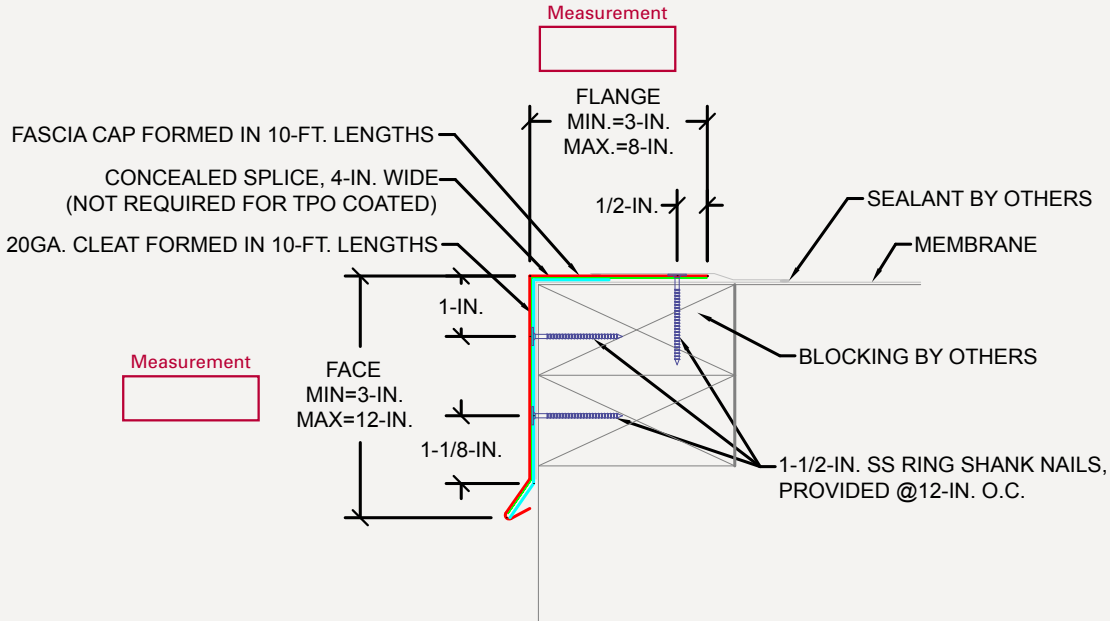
Measurement

FLANGE
MIN.=3-IN.
MAX.=8-IN.

FASCIA CAP FORMED IN 10-FT. LENGTHS

CONCEALED SPLICE, 4-IN. WIDE
(NOT REQUIRED FOR TPO COATED)

1/2-IN.

SEALANT BY OTHERS

20GA. CLEAT FORMED IN 10-FT. LENGTHS

MEMBRANE

1-IN.

BLOCKING BY OTHERS

Measurement

FACE
MIN=3-IN.
MAX=12-IN.

1-1/8-IN.

1-1/2-IN. SS RING SHANK NAILS,
PROVIDED @12-IN. O.C.